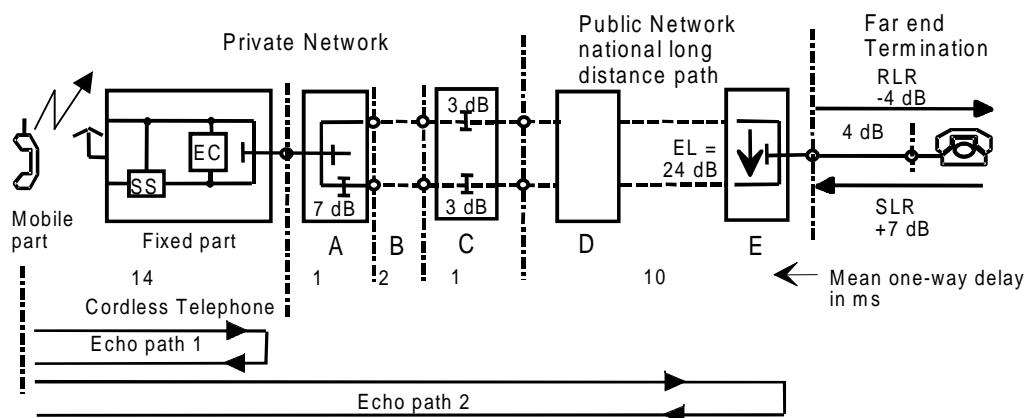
Private Network

Public Network national long distance path

Far end Termination

RLR -4 dB

4 dB

EL = 24 dB

SLR +7 dB

EC

SS

3 dB

3 dB

7 dB

Mobile part

Fixed part

A

B

C

D

E

14

1

2

1

10

Mean one-way delay in ms

Cordless Telephone

Echo path 1

Echo path 2